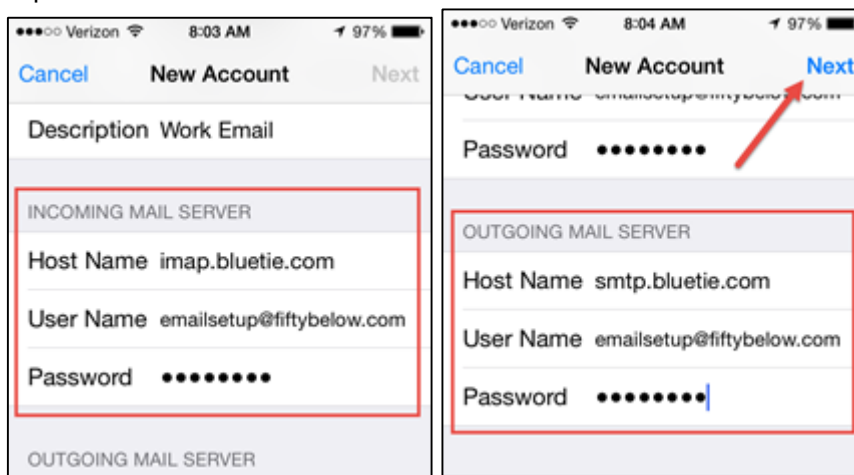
●●●○○ Verizon 8:03 AM 97%

Cancel New Account Next

Description Work Email

INCOMING MAIL SERVER

Host Name imap.bluetie.com

User Name emailsetup@fiftybelow.com

Password ●●●●●●●●●

OUTGOING MAIL SERVER

●●●○○ Verizon 8:04 AM 97%

Cancel New Account Next

User Name emailsetup@fiftybelow.com

Password ●●●●●●●●

OUTGOING MAIL SERVER

Host Name smtp.bluetie.com

User Name emailsetup@fiftybelow.com

Password ●●●●●●●●